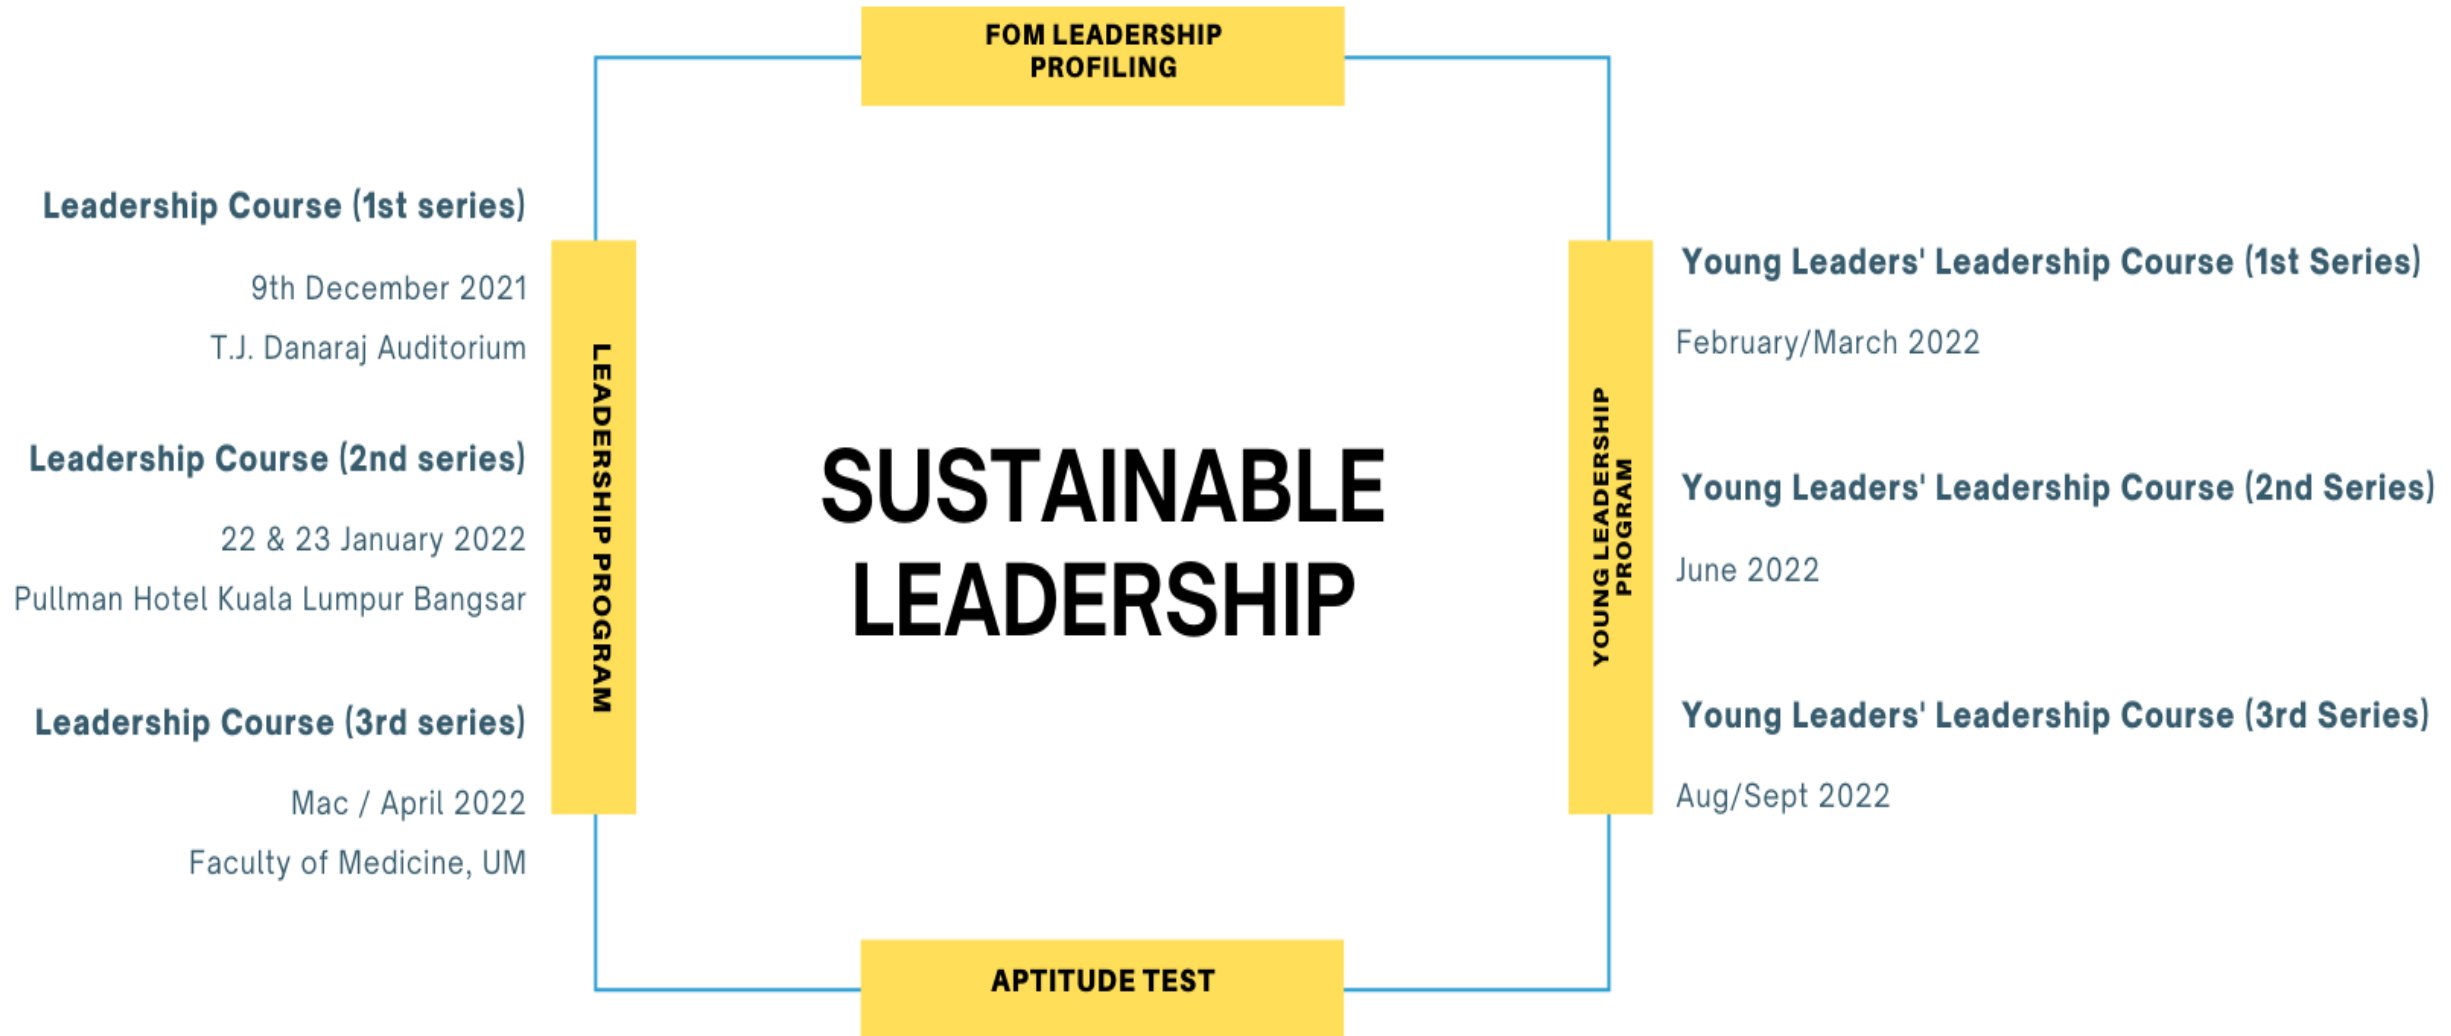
FOM LEADERSHIP PROFILING

Leadership Course (1st series)

9th December 2021

T.J. Danaraj Auditorium

Leadership Course (2nd series)

22 & 23 January 2022

Pullman Hotel Kuala Lumpur Bangsar

Leadership Course (3rd series)

Mac / April 2022

Faculty of Medicine, UM

LEADERSHIP PROGRAM

SUSTAINABLE LEADERSHIP

YOUNG LEADERSHIP PROGRAM

Young Leaders' Leadership Course (1st Series)

February/March 2022

Young Leaders' Leadership Course (2nd Series)

June 2022

Young Leaders' Leadership Course (3rd Series)

Aug/Sept 2022

APTITUDE TEST